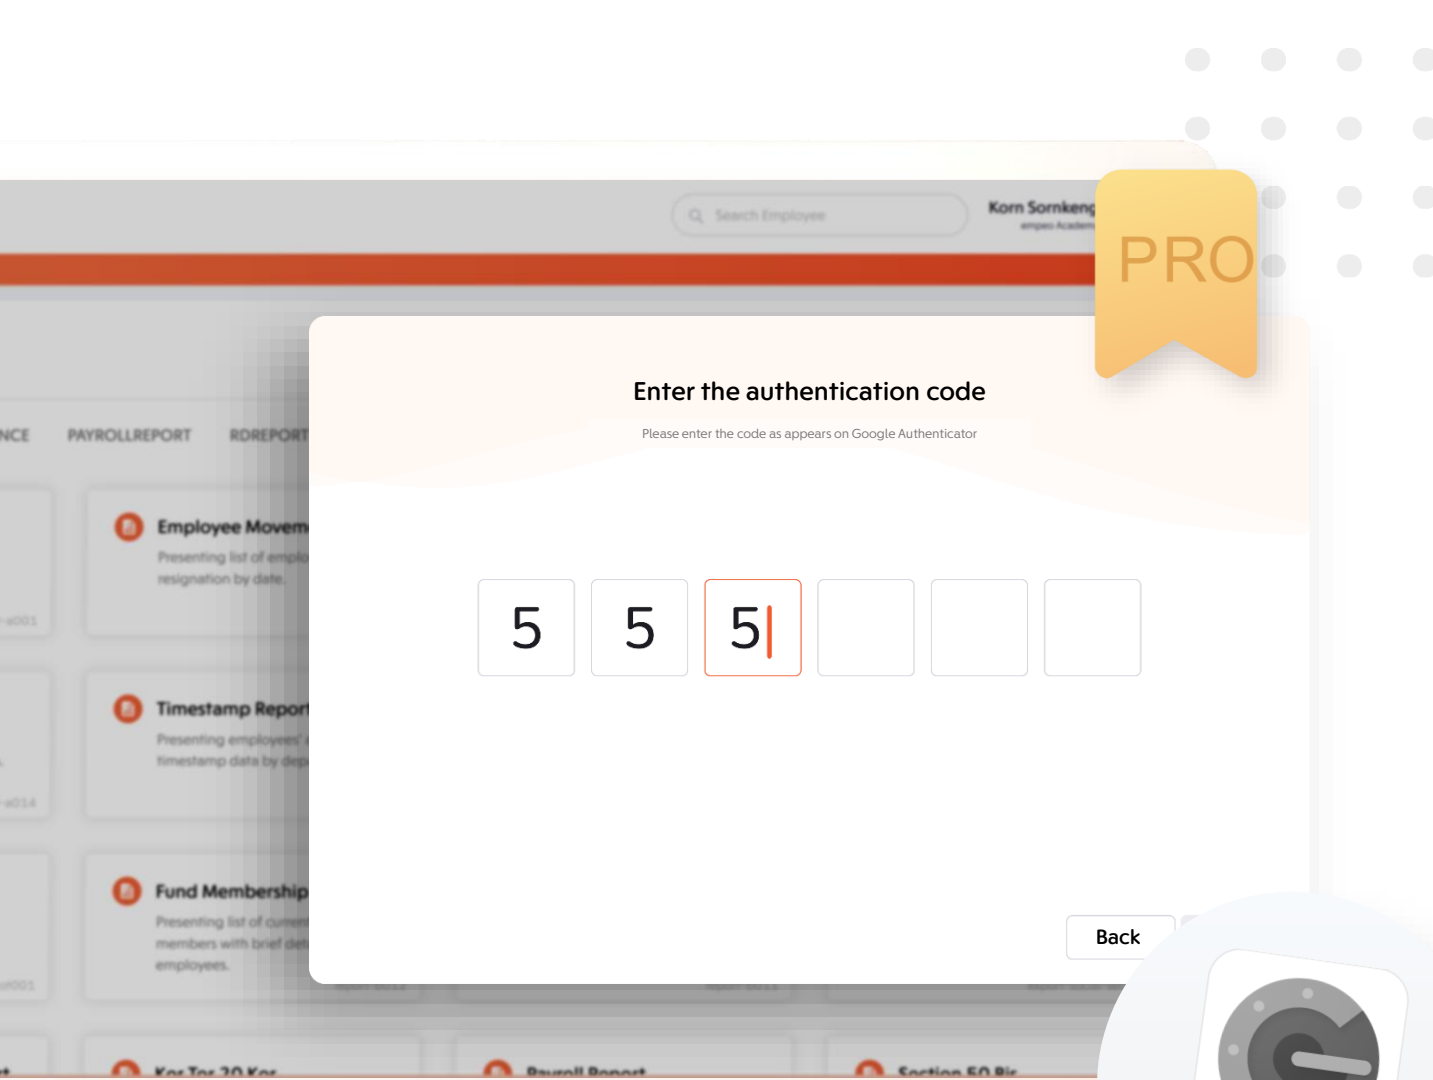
Search Employee

Korn Sornkeng

PRO

NCE PAYROLLREPORT RDREPORT

Employee Movem

Presenting list of emplo resignation by date.

Timestamp Report

Presenting employees' timestamp data by dep

Fund Membership

Presenting list of curren members with brief det employees.

Kor Tor 20 Kor

Payroll Report

Section 50 Bis

Enter the authentication code

Please enter the code as appears on Google Authenticator

5 5 5

Back